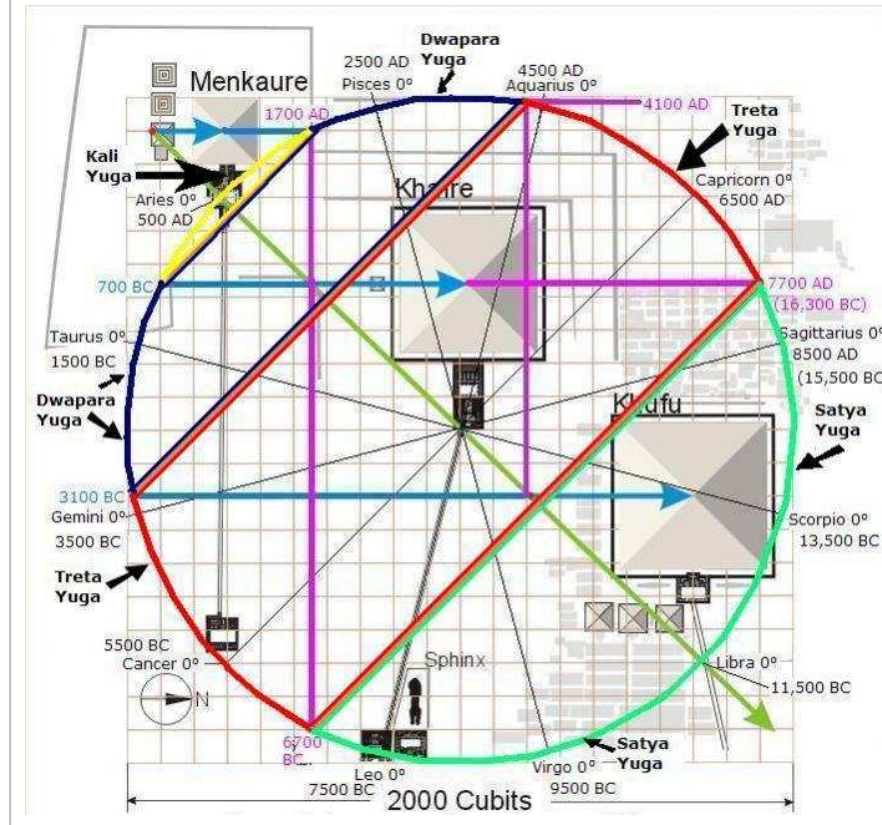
Dwapara Yuga
2500 AD
Pisces 0º
4500 AD
Aquarius 0º
Menkaure
1700 AD
4100 AD
Treta Yuga
Kali Yuga
Khafre
Capricorn 0º
6500 AD
Aries 0º
500 AD
700 BC
7700 AD
(16,300 BC)
Taurus 0º
1500 BC
Sagittarius 0º
8500 AD
(15,500 BC
Dwapara Yuga
Khufu
Satya Yuga
3100 BC
Gemini 0º
3500 BC
Scorpio 0º
13,500 BC
Treta Yuga
5500 BC
Cancer 0º
Sphinx
Libra 0º
11,500 BC
N
6700 BC
Satya Yuga
Leo 0º
7500 BC
Virgo 0º
9500 BC
2000 Cubits